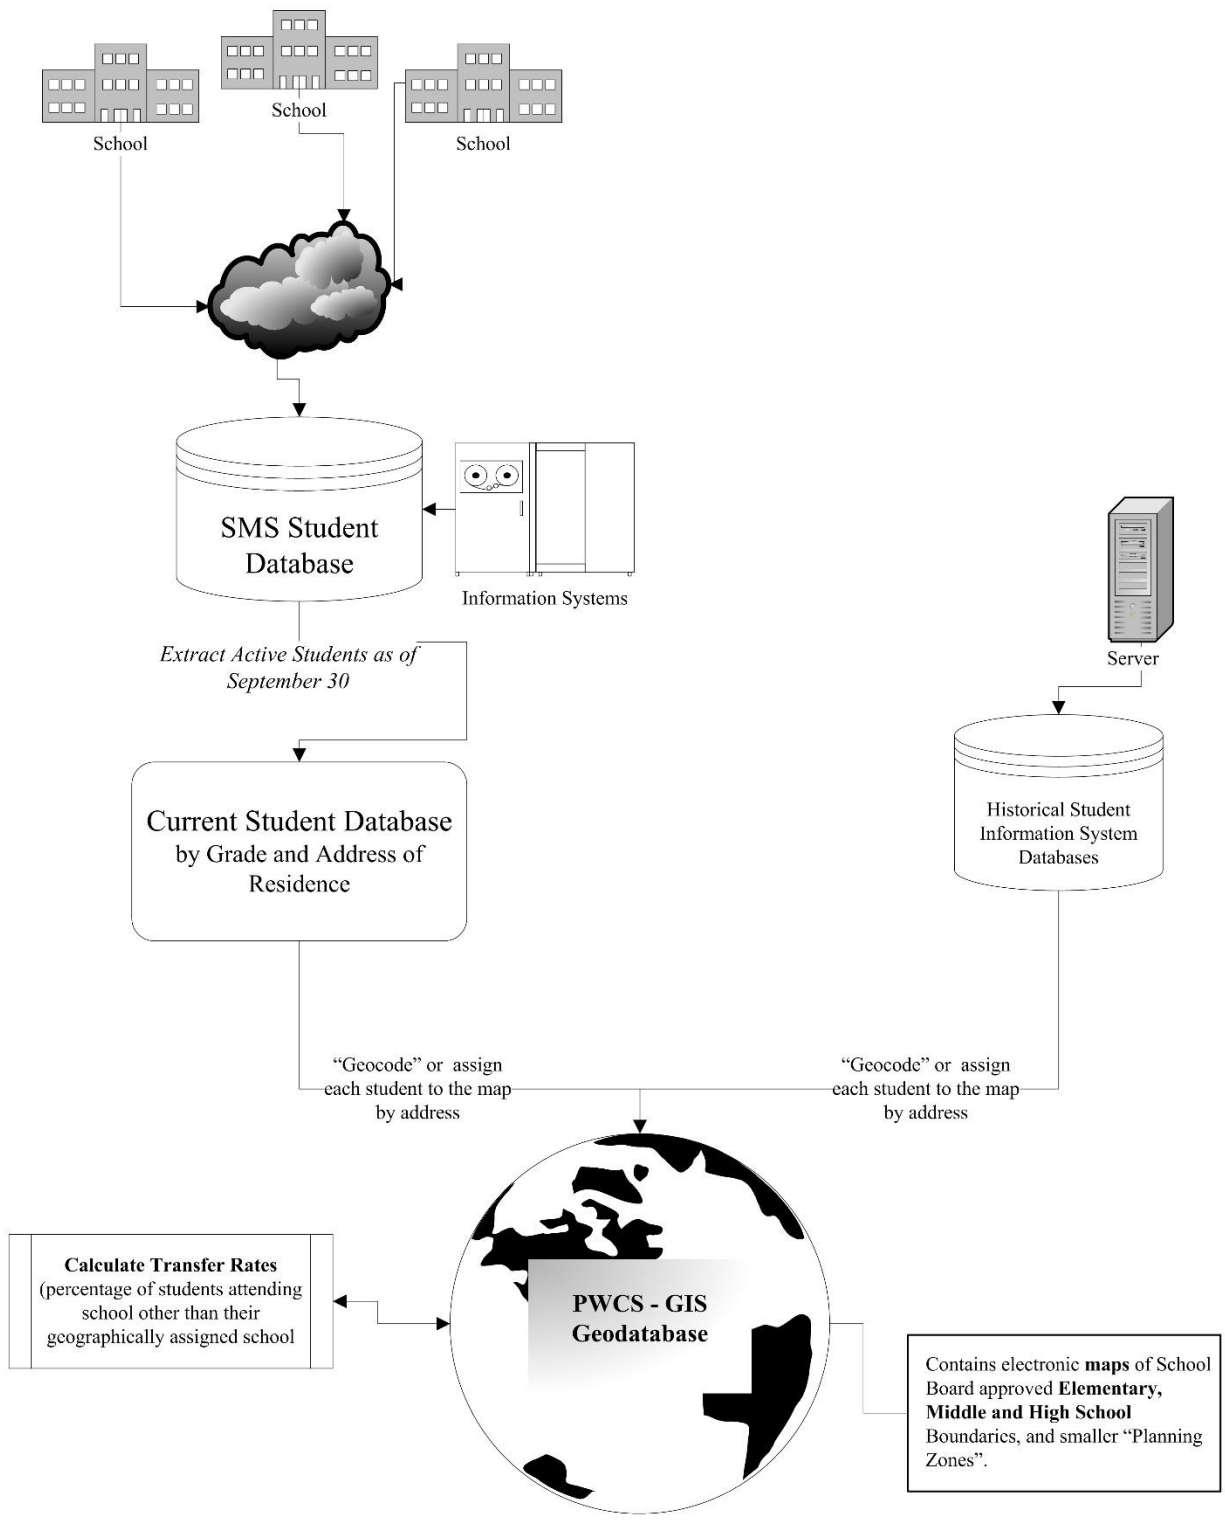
School

School

School

SMS Student Database

Information Systems

Extract Active Students as of September 30

Server

Current Student Database by Grade and Address of Residence

Historical Student Information System Databases

“Geocode” or assign each student to the map by address

“Geocode” or assign each student to the map by address

**Calculate Transfer Rates** (percentage of students attending school other than their geographically assigned school

**PWCS - GIS Geodatabase**

Contains electronic **maps** of School Board approved **Elementary, Middle and High School** Boundaries, and smaller “Planning Zones”.